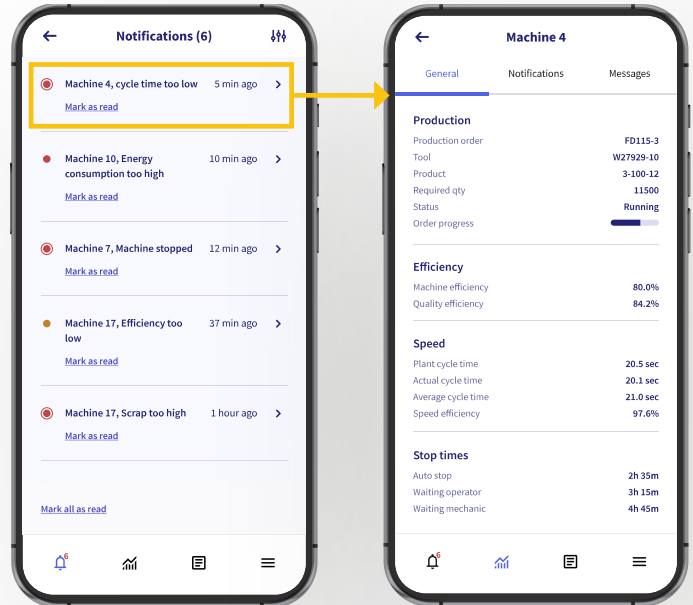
Notifications (6)

Machine 4, cycle time too low 5 min ago
Mark as read

Machine 10, Energy consumption too high 10 min ago
Mark as read

Machine 7, Machine stopped 12 min ago
Mark as read

Machine 17, Efficiency too low 37 min ago
Mark as read

Machine 17, Scrap too high 1 hour ago
Mark as read

Mark all as read

6

Machine 4

General Notifications Messages

Production

| | |
|---|---|
| Production order | FD115-3 |
| Tool | W27929-10 |
| Product | 3-100-12 |
| Required qty | 11500 |
| Status | Running |
| Order progress | |

Efficiency

| | |
|---|---|
| Machine efficiency | 80.0% |
| Quality efficiency | 84.2% |

Speed

| | |
|---|---|
| Plant cycle time | 20.5 sec |
| Actual cycle time | 20.1 sec |
| Average cycle time | 21.0 sec |
| Speed efficiency | 97.6% |

Stop times

| | |
|---|---|
| Auto stop | 2h 35m |
| Waiting operator | 3h 15m |
| Waiting mechanic | 4h 45m |

6